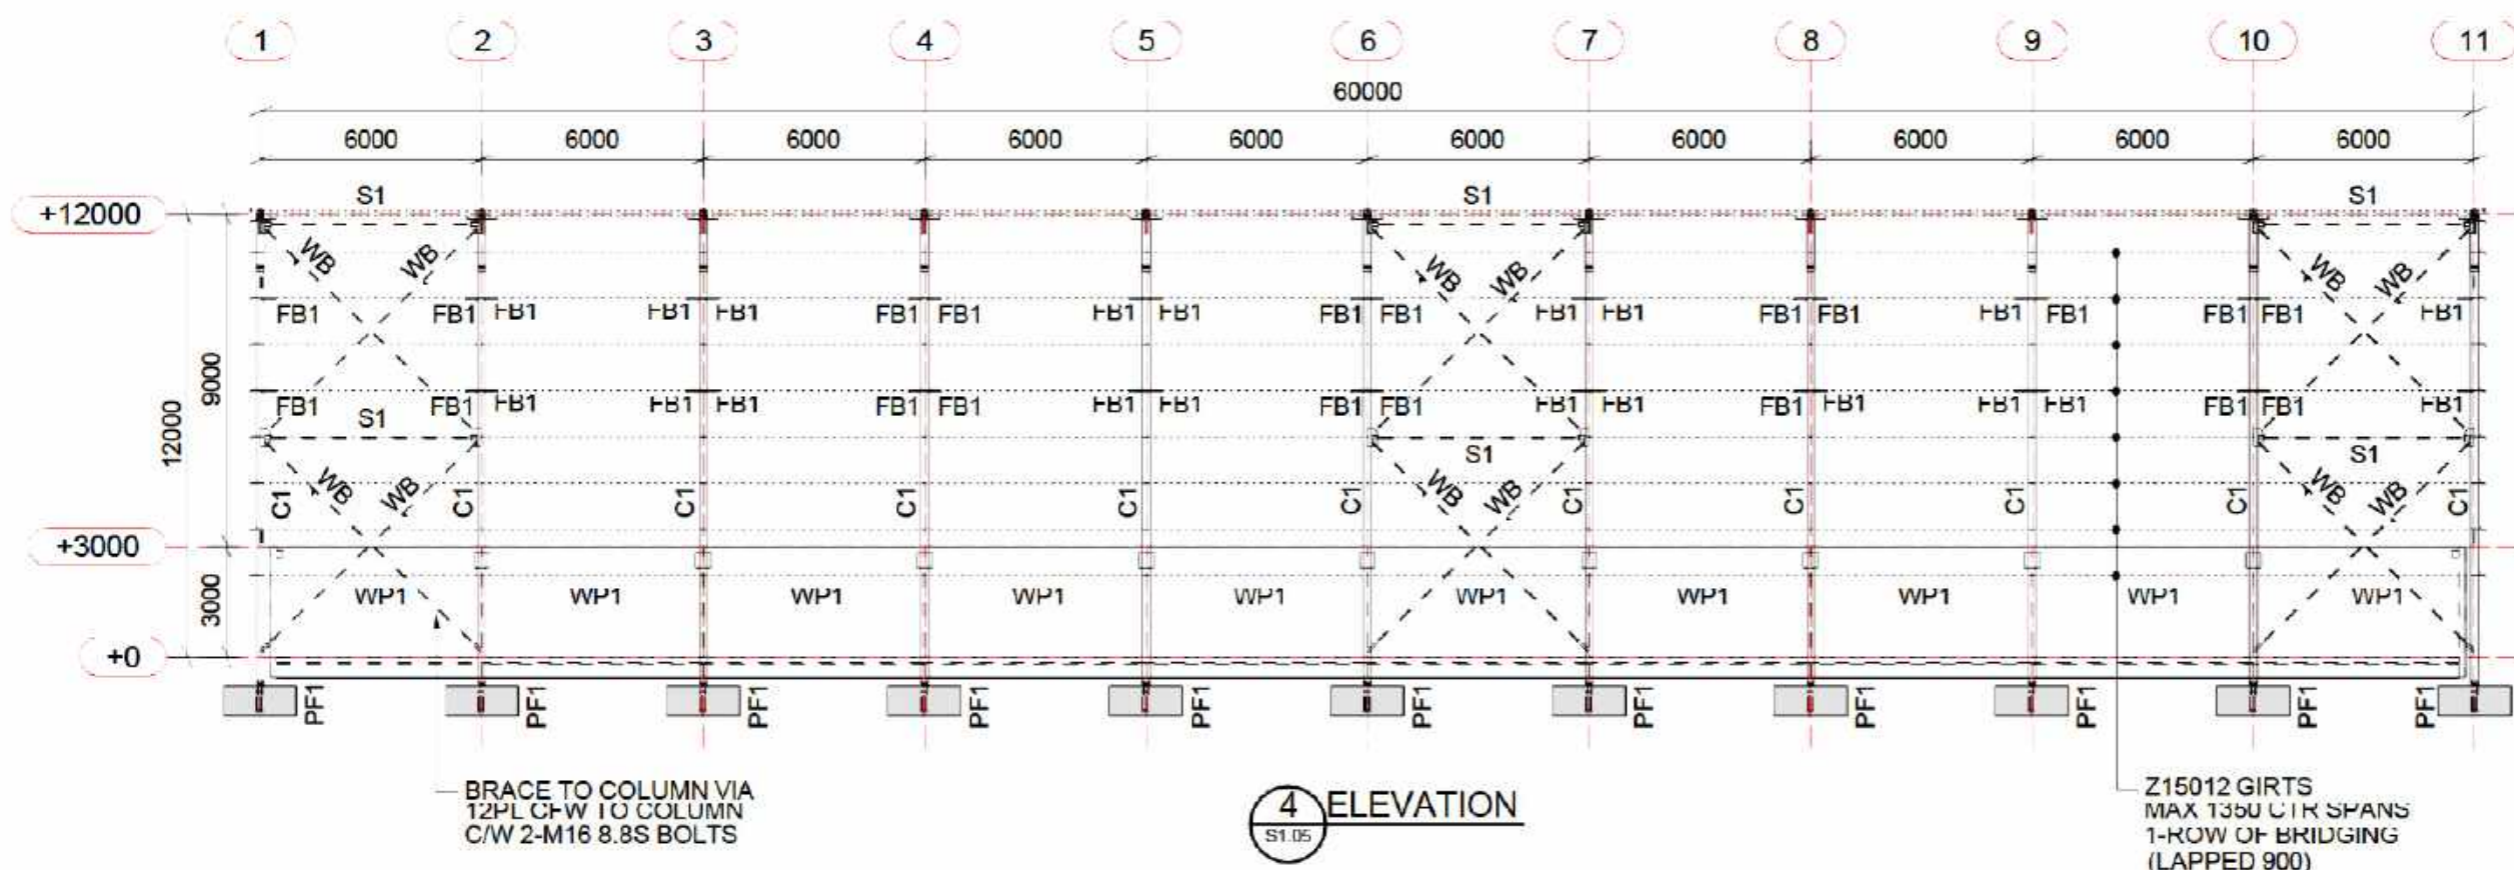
1 2 3 4 5 6 7 8 9 10 11

60000

6000 6000 6000 6000 6000 6000 6000 6000 6000 6000

S1 S1 S1

+12000

WB WB WB WB WB WB

FB1 FB1 FB1 FB1 FB1 FB1 FB1 FB1 FB1 FB1 FB1 FB1 FB1 FB1 FB1 FB1 FB1 FB1 FB1

9000

12000

FB1 S1 FB1 FB1 FB1 FB1 FB1 FB1 FB1 FB1 FB1 FB1 FB1 FB1 FB1 FB1 FB1 FB1 FB1 FB1

S1 S1

C1 WB WB C1 C1 C1 C1 C1 WB WB C1 C1 C1 C1 WB WB C1

+3000

3000

WP1 WP1 WP1 WP1 WP1 WP1 WP1 WP1 WP1 WP1

+0

PF1 PF1 PF1 PF1 PF1 PF1 PF1 PF1 PF1 PF1 PF1

BRACE TO COLUMN VIA 12PL CFW TO COLUMN C/W 2-M16 8.8S BOLTS

4 ELEVATION
S1.05

Z15012 GIRTS
MAX 1350 CTR SPANS
1-ROW OF BRIDGING
(LAPPED 900)